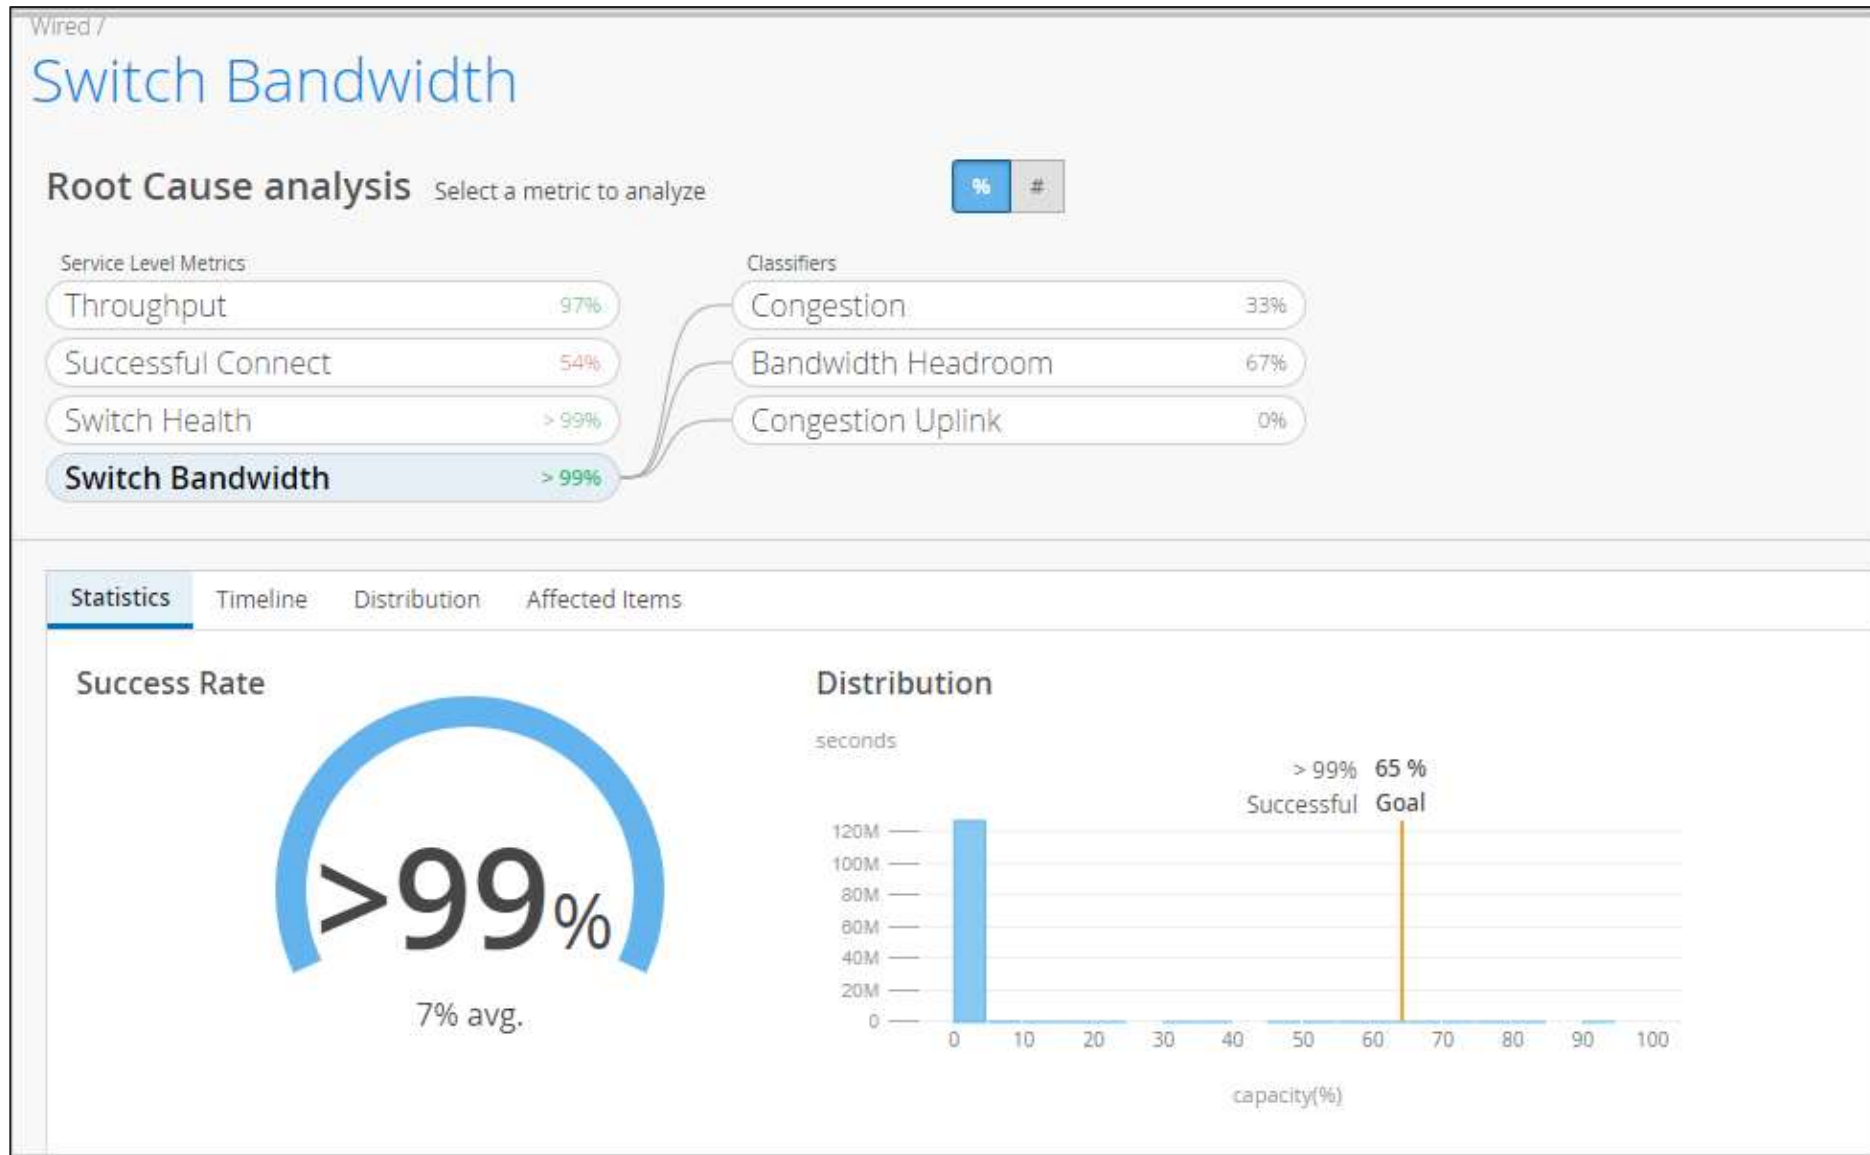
Wired /

Switch Bandwidth

Root Cause analysis Select a metric to analyze

% #

Service Level Metrics

Throughput 97%

Successful Connect 54%

Switch Health > 99%

Switch Bandwidth > 99%

Classifiers

Congestion 33%

Bandwidth Headroom 67%

Congestion Uplink 0%

Statistics Timeline Distribution Affected Items

Success Rate

>99%

7% avg.

Distribution

seconds

> 99% Successful

65 % Goal

120M
100M
80M
60M
40M
20M
0

0 10 20 30 40 50 60 70 80 90 100

capacity(%)